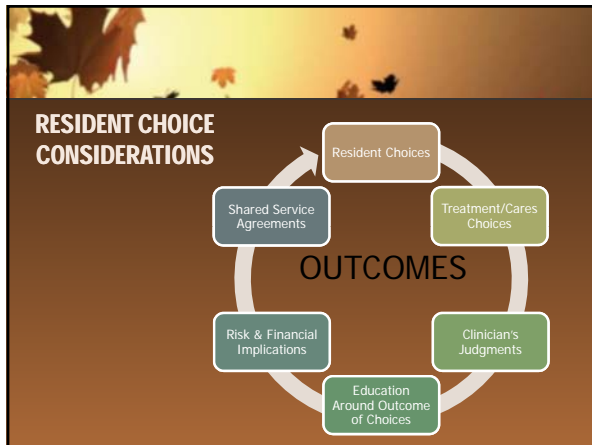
RESIDENT CHOICE CONSIDERATIONS

Resident Choices

Treatment/Cares Choices

Clinician's Judgments

Education Around Outcome of Choices

Risk & Financial Implications

Shared Service Agreements

OUTCOMES